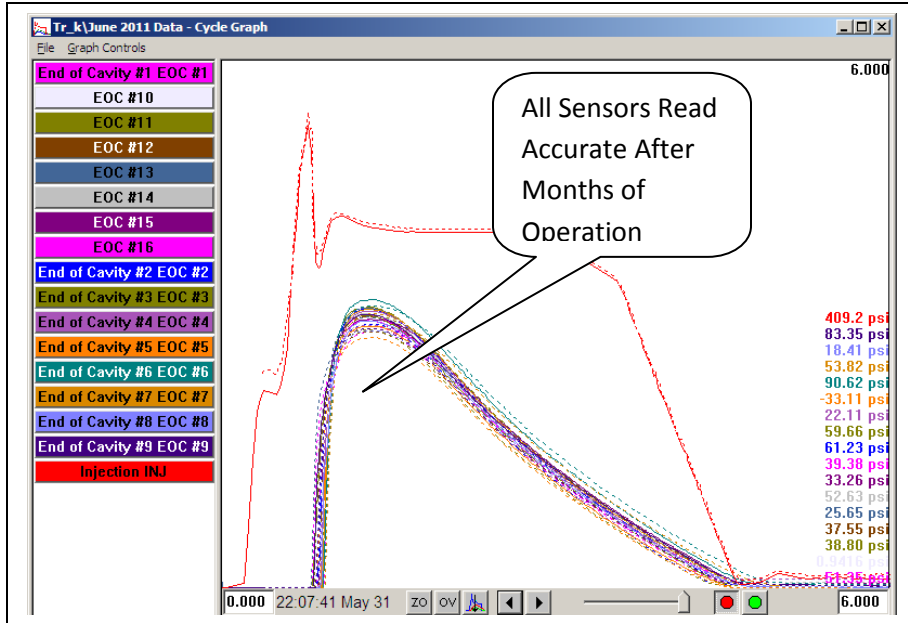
Tr_k\June 2011 Data - Cycle Graph

File Graph Controls

End of Cavity #1 EOC #1
EOC #10
EOC #11
EOC #12
EOC #13
EOC #14
EOC #15
EOC #16
End of Cavity #2 EOC #2
End of Cavity #3 EOC #3
End of Cavity #4 EOC #4
End of Cavity #5 EOC #5
End of Cavity #6 EOC #6
End of Cavity #7 EOC #7
End of Cavity #8 EOC #8
End of Cavity #9 EOC #9
Injection INJ

6.000

All Sensors Read Accurate After Months of Operation

409.2 psi
83.35 psi
18.41 psi
53.82 psi
90.62 psi
-33.11 psi
22.11 psi
59.66 psi
61.23 psi
39.38 psi
33.26 psi
52.63 psi
25.65 psi
37.55 psi
38.80 psi
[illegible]
51.35 psi

0.000 22:07:41 May 31 ZO OV 6.000